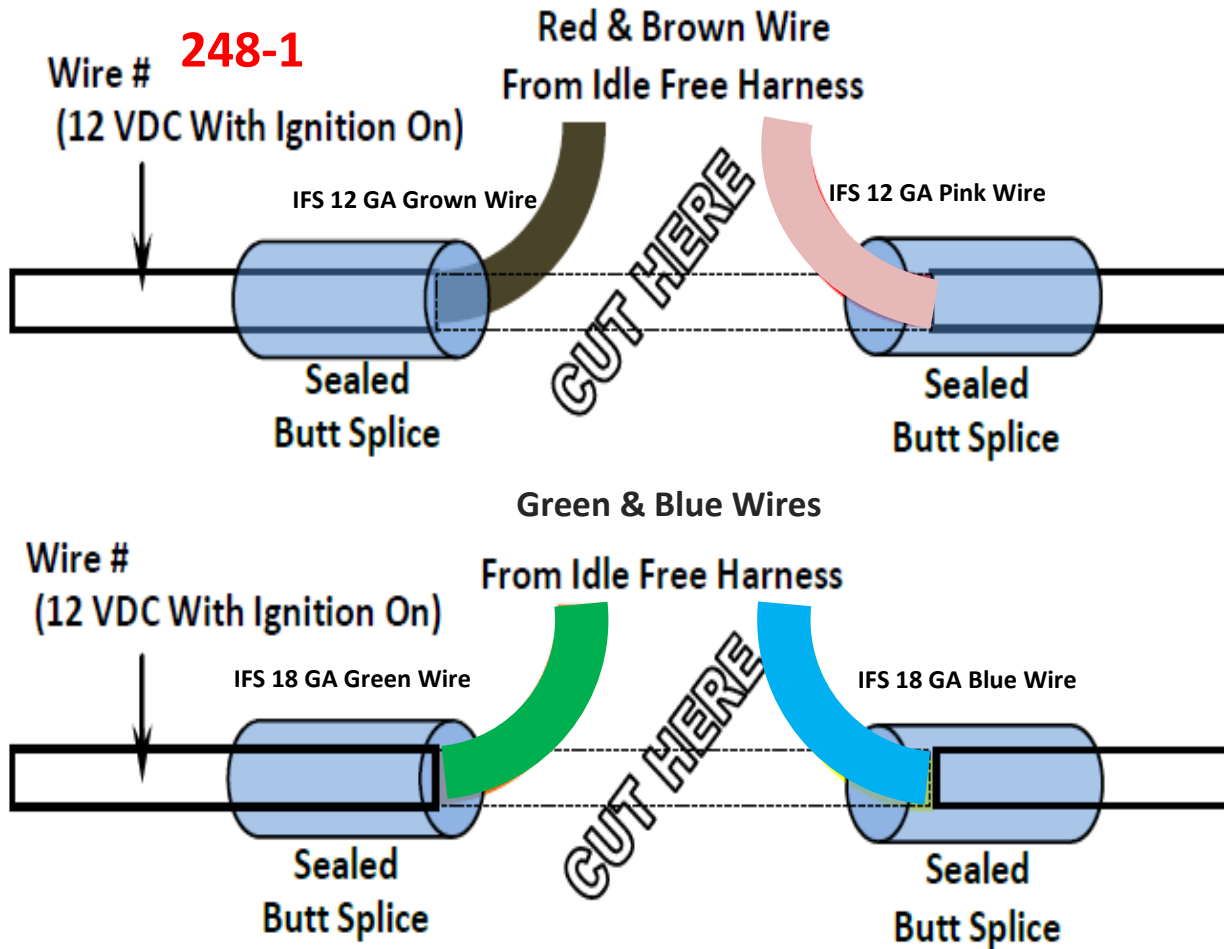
Wire # 248-1
(12 VDC With Ignition On)

Red & Brown Wire
From Idle Free Harness

IFS 12 GA Grown Wire

IFS 12 GA Pink Wire

CUT HERE

Sealed
Butt Splice

Sealed
Butt Splice

Green & Blue Wires
From Idle Free Harness

Wire #
(12 VDC With Ignition On)

IFS 18 GA Green Wire

IFS 18 GA Blue Wire

CUT HERE

Sealed
Butt Splice

Sealed
Butt Splice